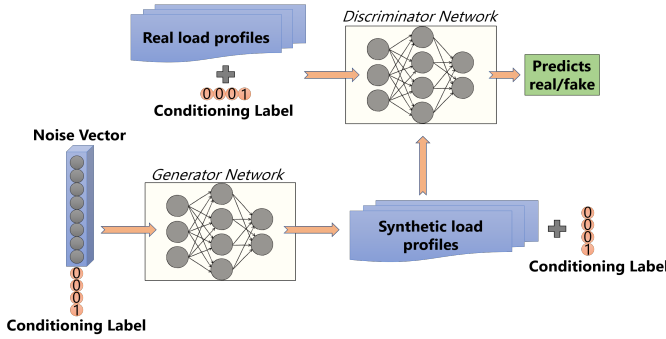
Real load profiles

0 0 0 1

Conditioning Label

Discriminator Network

Predicts real/fake

Noise Vector

0
0
0
1

Conditioning Label

Generator Network

Synthetic load profiles

0
0
0
1

Conditioning Label